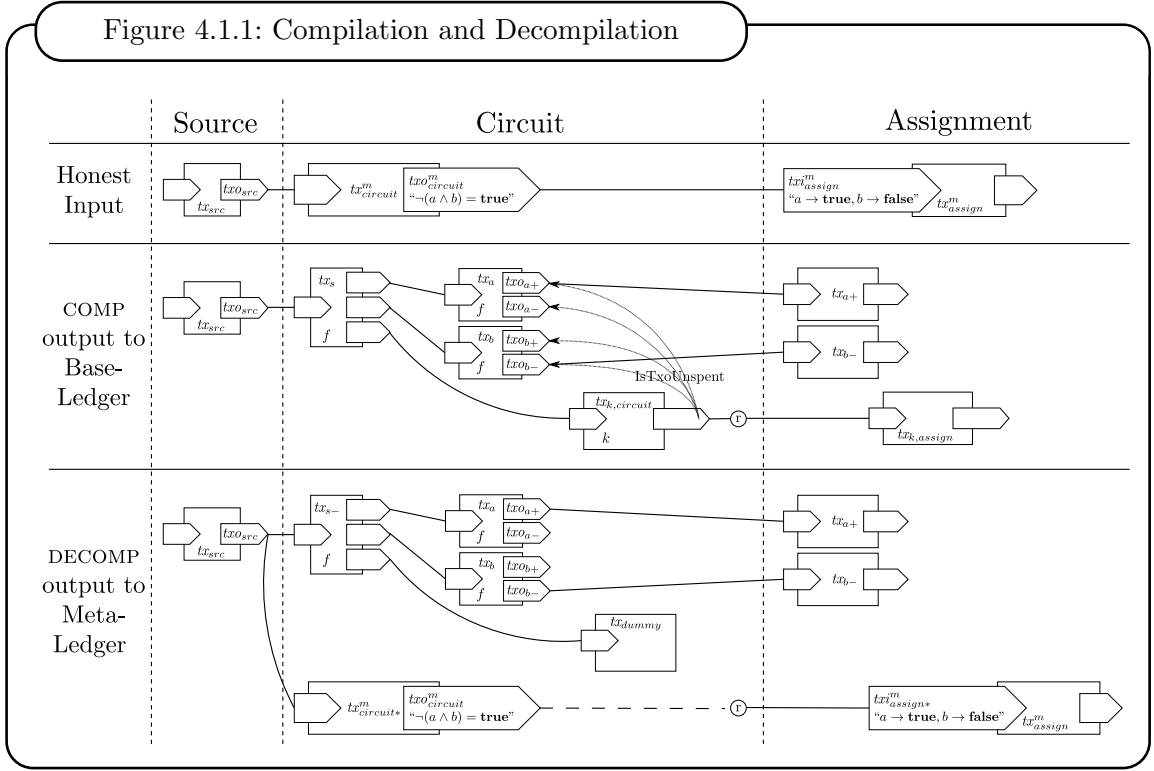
Figure 4.1.1: Compilation and Decompilation

Source

Circuit

Assignment

Honest Input

$txo_{src}$

$tx_{src}$

$tx^m_{circuit}$

$txo^m_{circuit}$ "$\neg(a \wedge b) = \mathbf{true}$"

$txi^m_{assign}$ "$a \to \mathbf{true}, b \to \mathbf{false}$"

$tx^m_{assign}$

COMP output to Base-Ledger

$txo_{src}$

$tx_{src}$

$tx_s$

$f$

$tx_a$

$txo_{a+}$

$txo_{a-}$

$f$

$tx_b$

$txo_{b+}$

$txo_{b-}$

$f$

IsTxoUnspent

$tx_{k,circuit}$

$k$

r

$tx_{a+}$

$tx_{b-}$

$tx_{k,assign}$

DECOMP output to Meta-Ledger

$txo_{src}$

$tx_{src}$

$tx_{s-}$

$f$

$tx_a$

$txo_{a+}$

$txo_{a-}$

$f$

$tx_b$

$txo_{b+}$

$txo_{b-}$

$f$

$tx_{dummy}$

$tx_{a+}$

$tx_{b-}$

$tx^m_{circuit*}$

$txo^m_{circuit}$ "$\neg(a \wedge b) = \mathbf{true}$"

r

$txi^m_{assign*}$ "$a \to \mathbf{true}, b \to \mathbf{false}$"

$tx^m_{assign}$